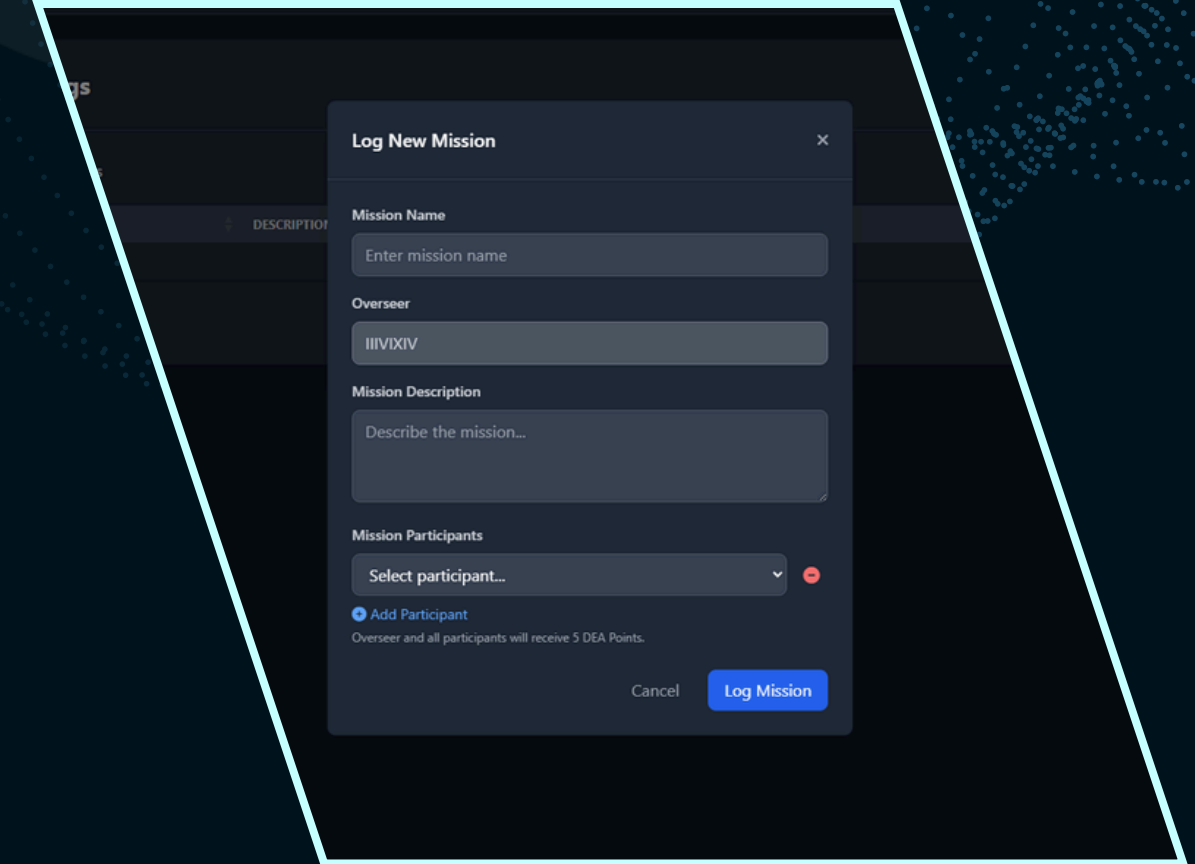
gs

DESCRIPTION

Log New Mission

×

Mission Name

Enter mission name

Overseer

IIIVIXIV

Mission Description

Describe the mission...

Mission Participants

Select participant...

Add Participant

Overseer and all participants will receive 5 DEA Points.

Cancel

Log Mission